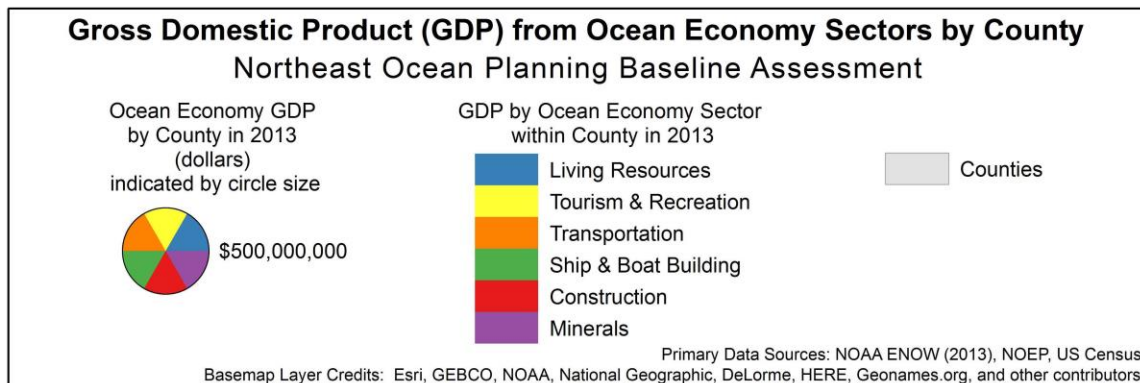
Gross Domestic Product (GDP) from Ocean Economy Sectors by County
Northeast Ocean Planning Baseline Assessment

Ocean Economy GDP by County in 2013 (dollars) indicated by circle size

$500,000,000

GDP by Ocean Economy Sector within County in 2013

Living Resources
Tourism & Recreation
Transportation
Ship & Boat Building
Construction
Minerals

Counties

Primary Data Sources: NOAA ENOW (2013), NOEP, US Census
Basemap Layer Credits: Esri, GEBCO, NOAA, National Geographic, DeLorme, HERE, Geonames.org, and other contributors